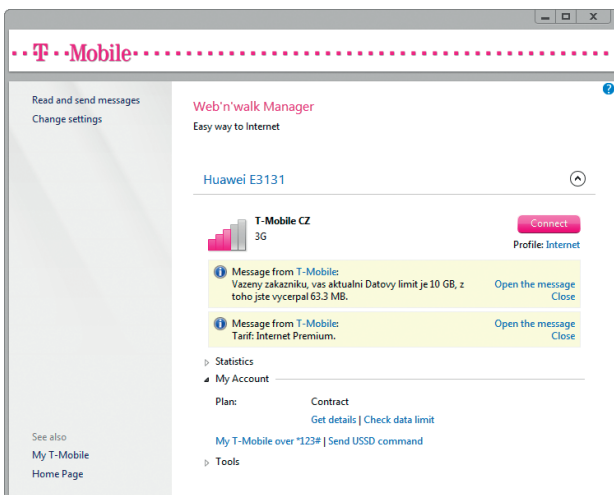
·T·Mobile·

Read and send messages
Change settings

Web'n'walk Manager
Easy way to Internet

Huawei E3131

T-Mobile CZ
3G

Connect
Profile: Internet

Message from T-Mobile:
Vazeny zakazniku, vas aktualni Datovy limit je 10 GB, z toho jste vycerpal 63.3 MB.
Open the message
Close

Message from T-Mobile:
Tarif: Internet Premium.
Open the message
Close

Statistics
My Account

Plan: Contract
Get details | Check data limit

My T-Mobile over *123# | Send USSD command

Tools

See also
My T-Mobile
Home Page